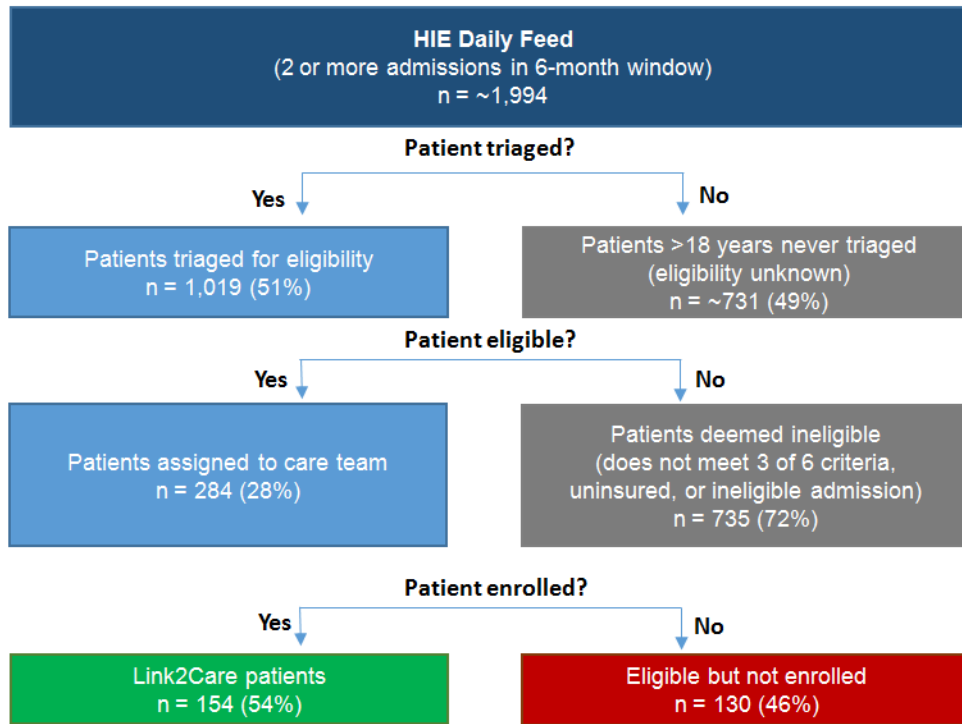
HIE Daily Feed
(2 or more admissions in 6-month window)
n = ~1,994

Patient triaged?

Yes

No

Patients triaged for eligibility
n = 1,019 (51%)

Patients >18 years never triaged
(eligibility unknown)
n = ~731 (49%)

Patient eligible?

Yes

No

Patients assigned to care team
n = 284 (28%)

Patients deemed ineligible
(does not meet 3 of 6 criteria, uninsured, or ineligible admission)
n = 735 (72%)

Patient enrolled?

Yes

No

Link2Care patients
n = 154 (54%)

Eligible but not enrolled
n = 130 (46%)